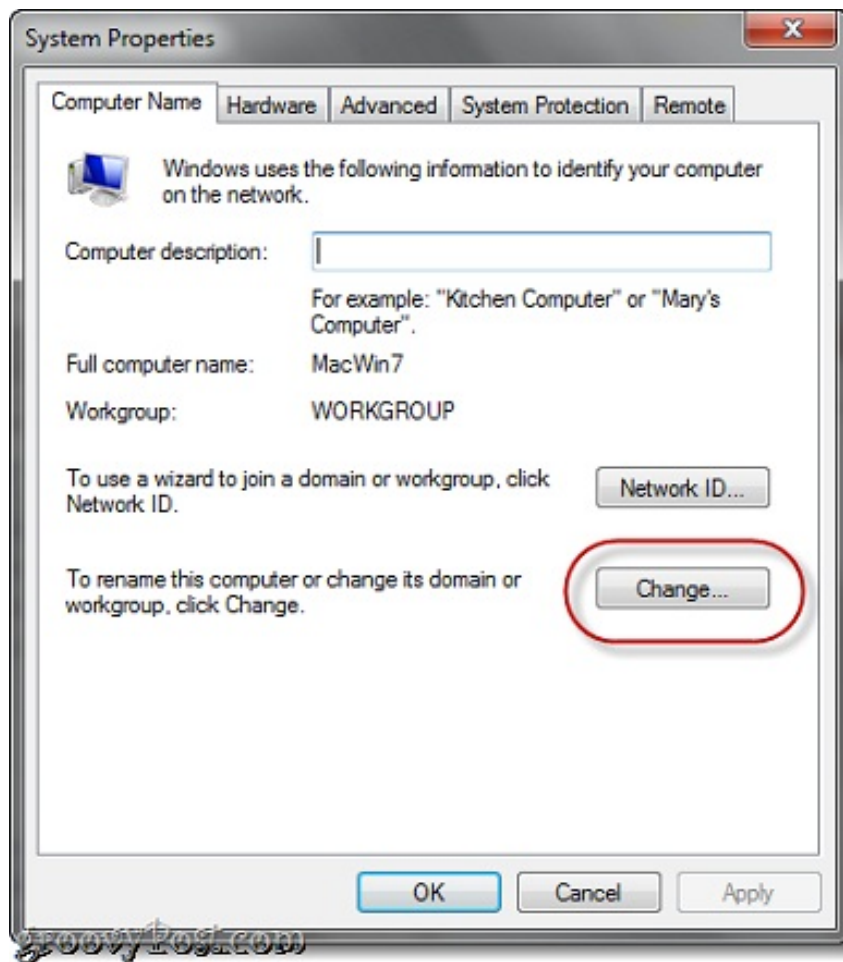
System Properties

Computer Name | Hardware | Advanced | System Protection | Remote

Windows uses the following information to identify your computer on the network.

Computer description:

For example: "Kitchen Computer" or "Mary's Computer".

Full computer name: MacWin7

Workgroup: WORKGROUP

To use a wizard to join a domain or workgroup, click Network ID.

Network ID...

To rename this computer or change its domain or workgroup, click Change.

Change...

OK

Cancel

Apply

groovyPost.com